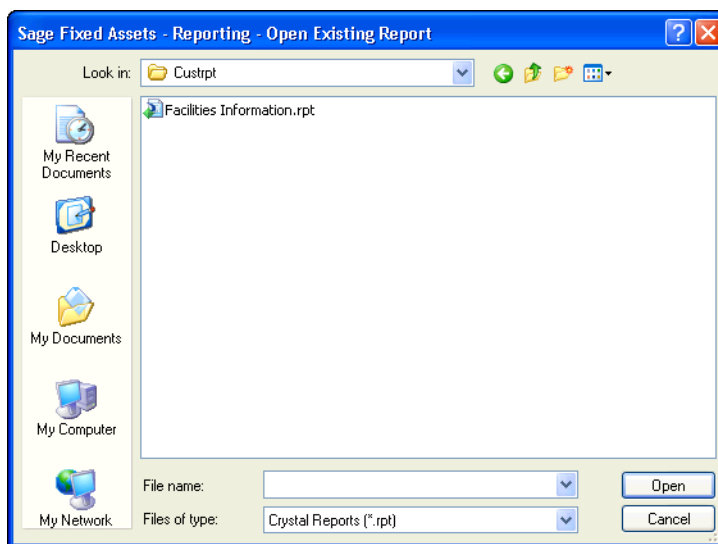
Sage Fixed Assets - Reporting - Open Existing Report

Look in: Custrpt

Facilities Information.rpt

My Recent Documents

Desktop

My Documents

My Computer

My Network

File name:

Files of type: Crystal Reports (*.rpt)

Open

Cancel